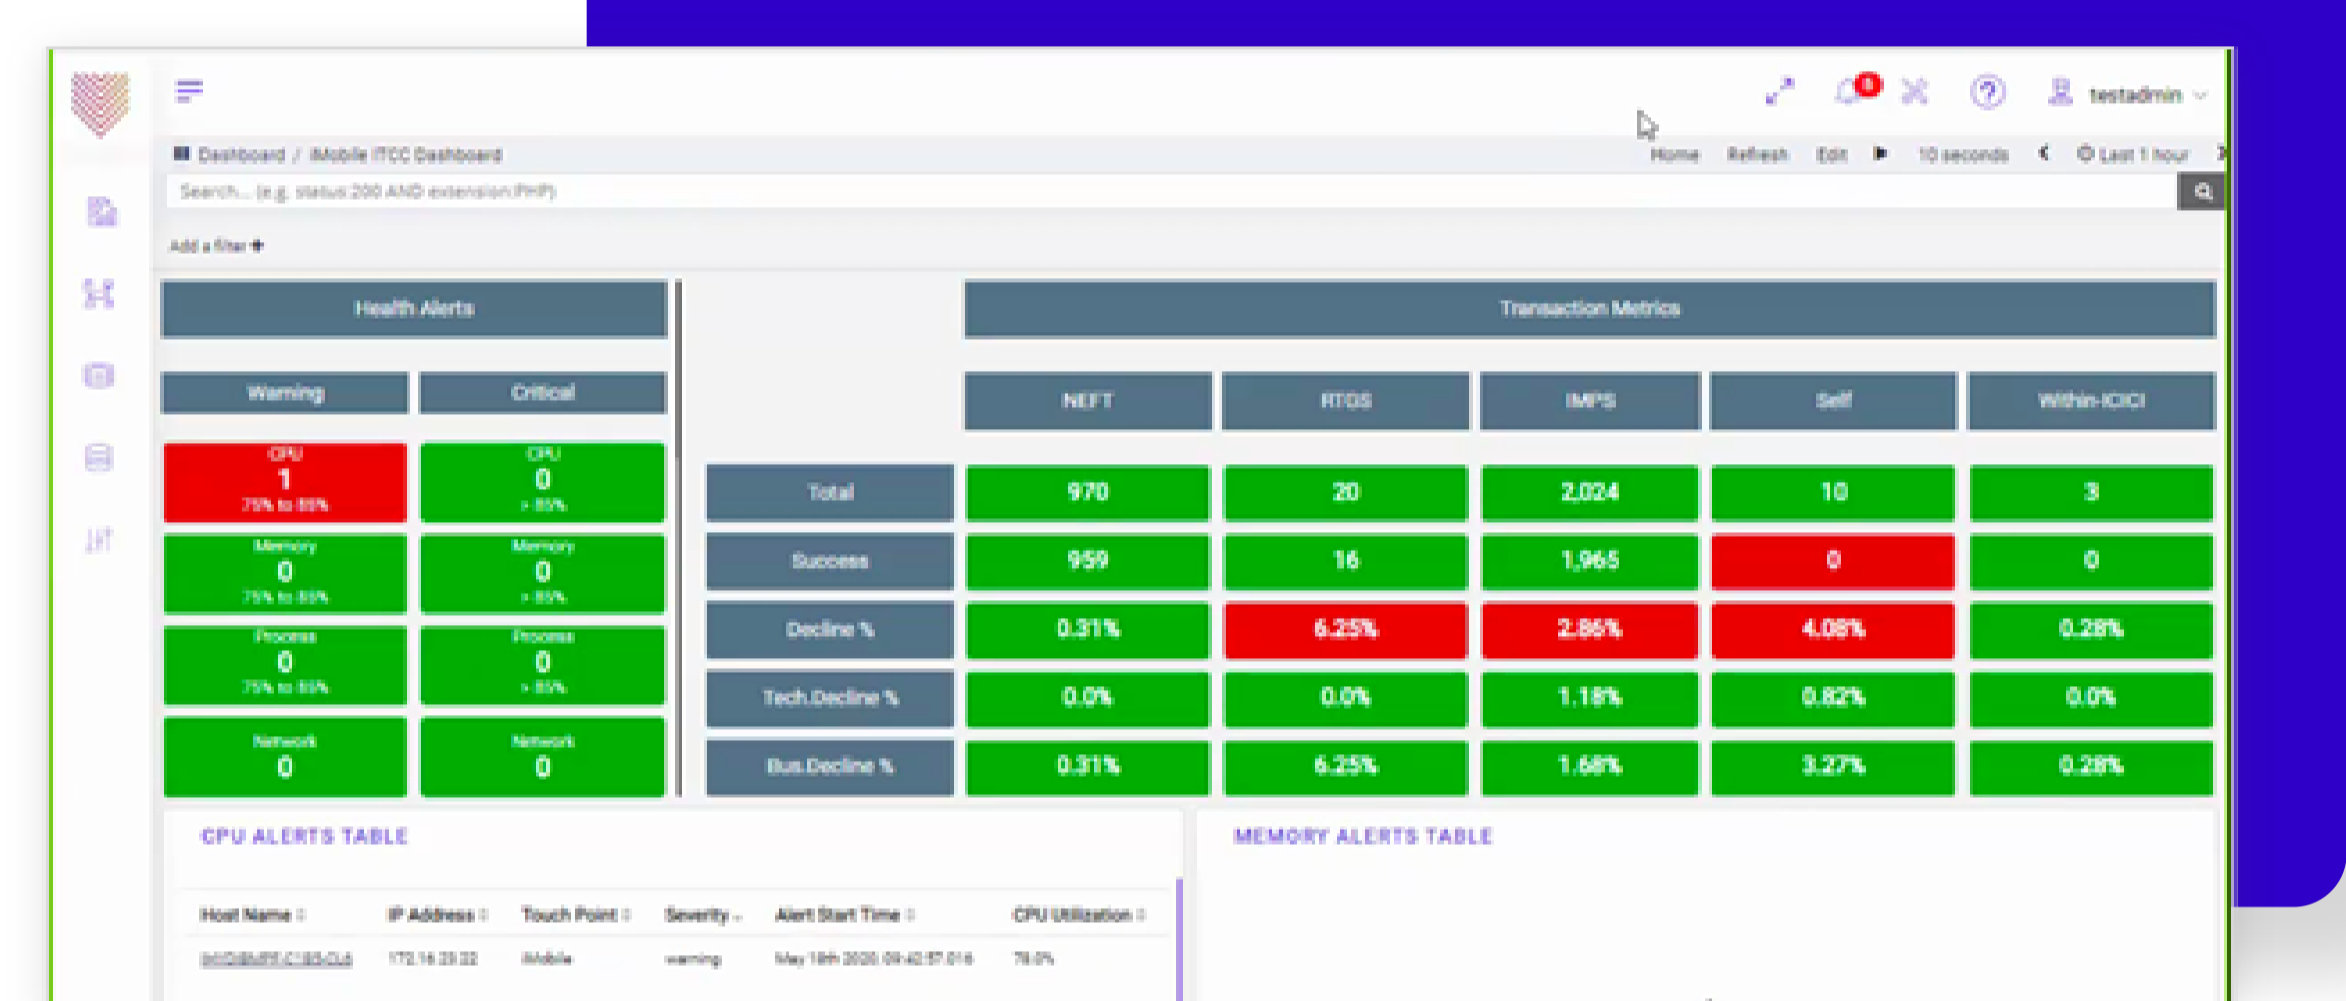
0 testadmin

Dashboard / iMobile ITCC Dashboard

Home Refresh Edit 10 seconds Last 1 hour

Search... (e.g. status:200 AND extension:PHP)

Add a filter +

Health Alerts

| Warning | Critical |
|---|---|
| CPU 1 75% to 85% | CPU 0 > 85% |
| Memory 0 75% to 85% | Memory 0 > 85% |
| Process 0 75% to 85% | Process 0 > 85% |
| Network 0 | Network 0 |

Transaction Metrics

| | NEFT | RTGS | IMPS | Self | Within-ICICI |
|---|---|---|---|---|---|
| Total | 970 | 20 | 2,024 | 10 | 3 |
| Success | 959 | 16 | 1,965 | 0 | 0 |
| Decline % | 0.31% | 6.25% | 2.86% | 4.08% | 0.28% |
| Tech.Decline % | 0.0% | 0.0% | 1.18% | 0.82% | 0.0% |
| Bus.Decline % | 0.31% | 6.25% | 1.68% | 3.27% | 0.28% |

CPU ALERTS TABLE

| Host Name | IP Address | Touch Point | Severity | Alert Start Time | CPU Utilization |
|---|---|---|---|---|---|
| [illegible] | 172.16.23.22 | iMobile | warning | May 19th 2020, 09:42:57.016 | 78.0% |

MEMORY ALERTS TABLE